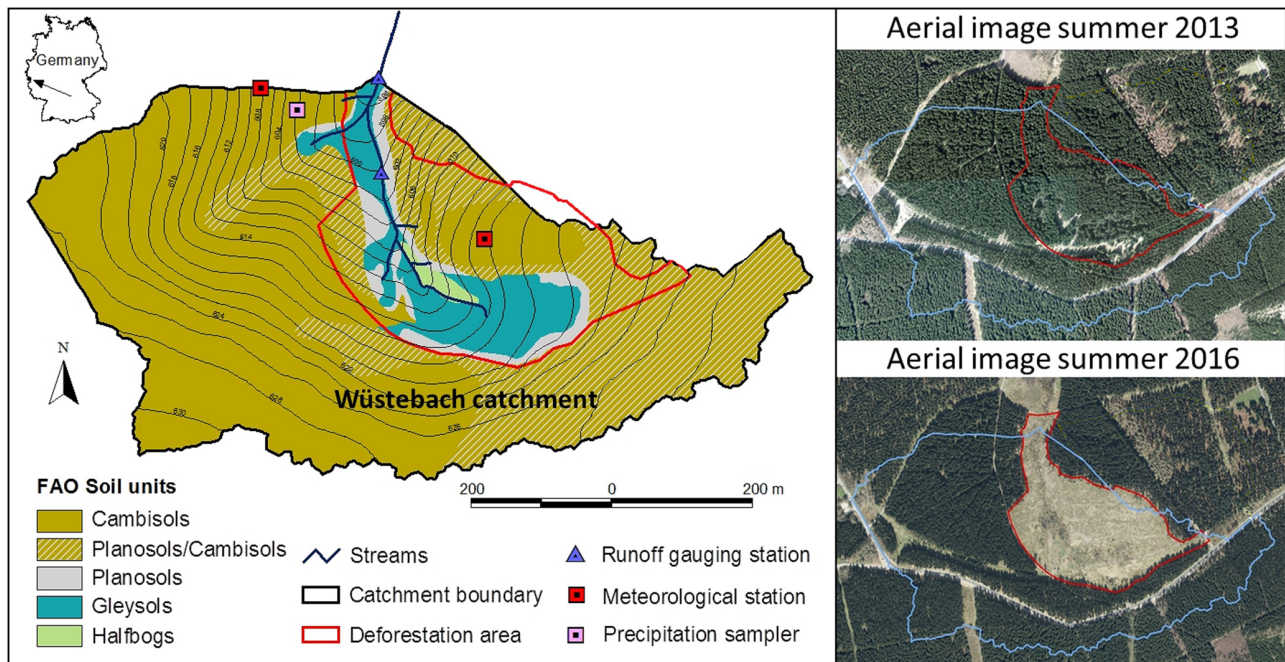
Germany

N

Wüstebach catchment

FAO Soil units

Cambisols

Planosols/Cambisols

Planosols

Gleysols

Halfbogs

Streams

Catchment boundary

Deforestation area

Runoff gauging station

Meteorological station

Precipitation sampler

200 0 200 m

Aerial image summer 2013

Aerial image summer 2016